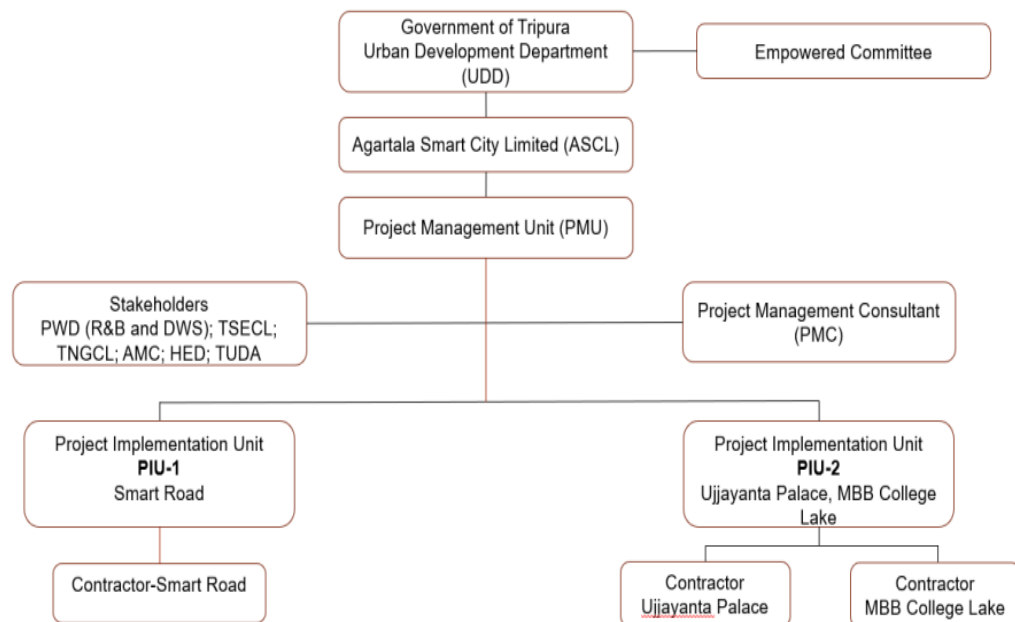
Government of Tripura
Urban Development Department
(UDD)

Empowered Committee

Agartala Smart City Limited (ASCL)

Project Management Unit (PMU)

Stakeholders
PWD (R&B and DWS); TSECL;
TNGCL; AMC; HED; TUDA

Project Management Consultant
(PMC)

Project Implementation Unit
**PIU-1**
Smart Road

Project Implementation Unit
**PIU-2**
Ujjayanta Palace, MBB College Lake

Contractor-Smart Road

Contractor
Ujjayanta Palace

Contractor
MBB College Lake